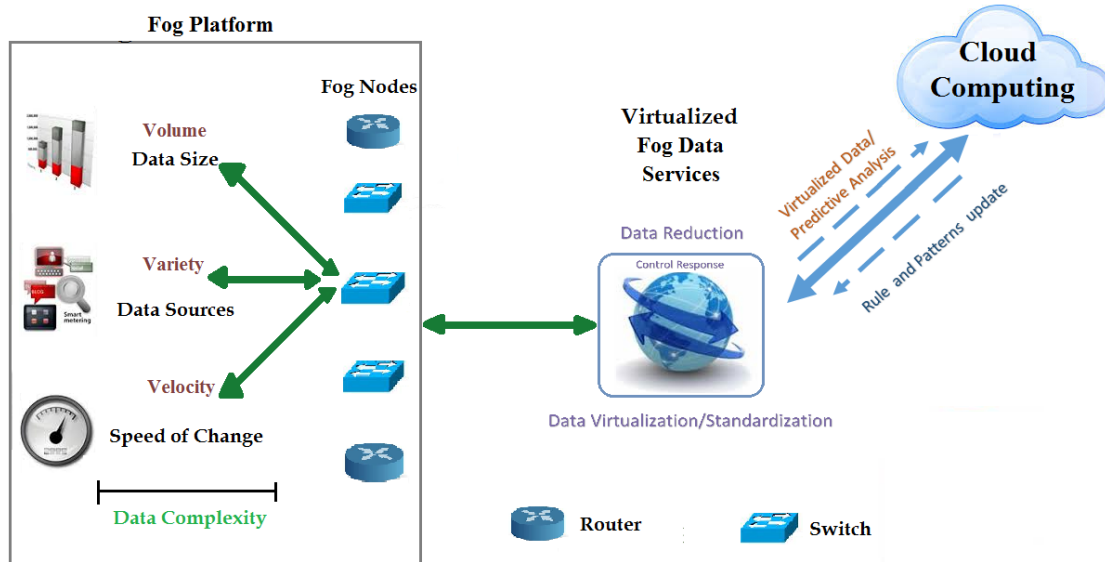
Fog Platform

Fog Nodes

Volume
Data Size

Variety

Data Sources

Smart metering

Velocity

Speed of Change

Data Complexity

Virtualized Fog Data Services

Data Reduction

Control Response

Data Virtualization/Standardization

Cloud Computing

Virtualized Data/ Predictive Analysis

Rule and Patterns update

Router

Switch